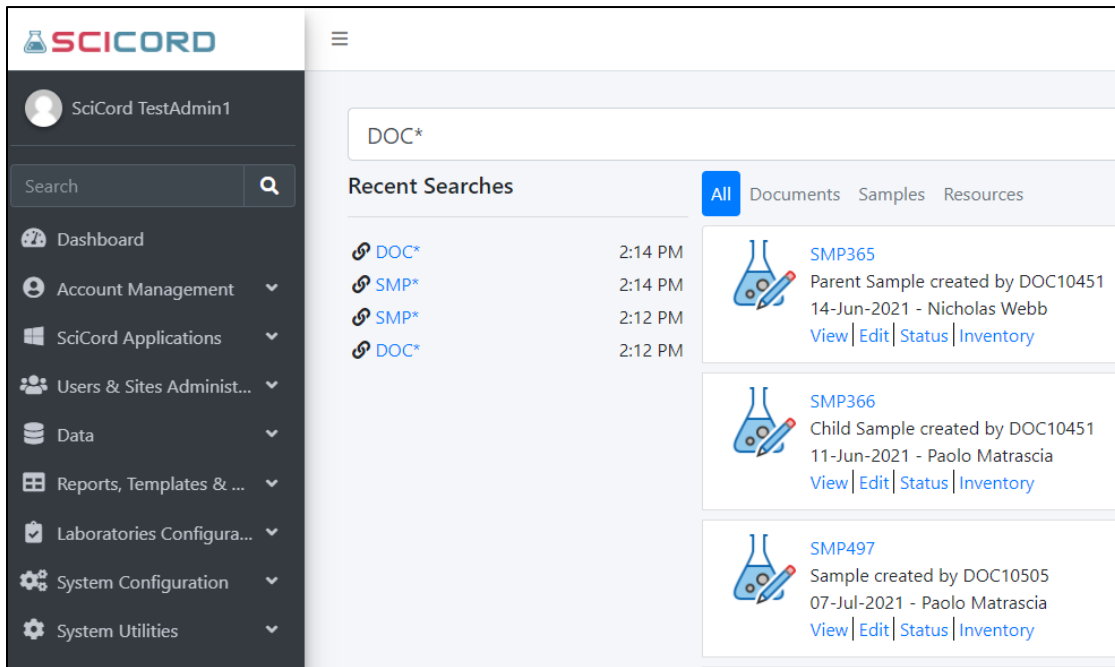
SCICORD

≡

SciCord TestAdmin1

Search

Dashboard

Account Management

SciCord Applications

Users & Sites Administ...

Data

Reports, Templates & ...

Laboratories Configura...

System Configuration

System Utilities

DOC*

Recent Searches

DOC* 2:14 PM
SMP* 2:14 PM
SMP* 2:12 PM
DOC* 2:12 PM

All Documents Samples Resources

SMP365
Parent Sample created by DOC10451
14-Jun-2021 - Nicholas Webb
View | Edit | Status | Inventory

SMP366
Child Sample created by DOC10451
11-Jun-2021 - Paolo Matrascia
View | Edit | Status | Inventory

SMP497
Sample created by DOC10505
07-Jul-2021 - Paolo Matrascia
View | Edit | Status | Inventory